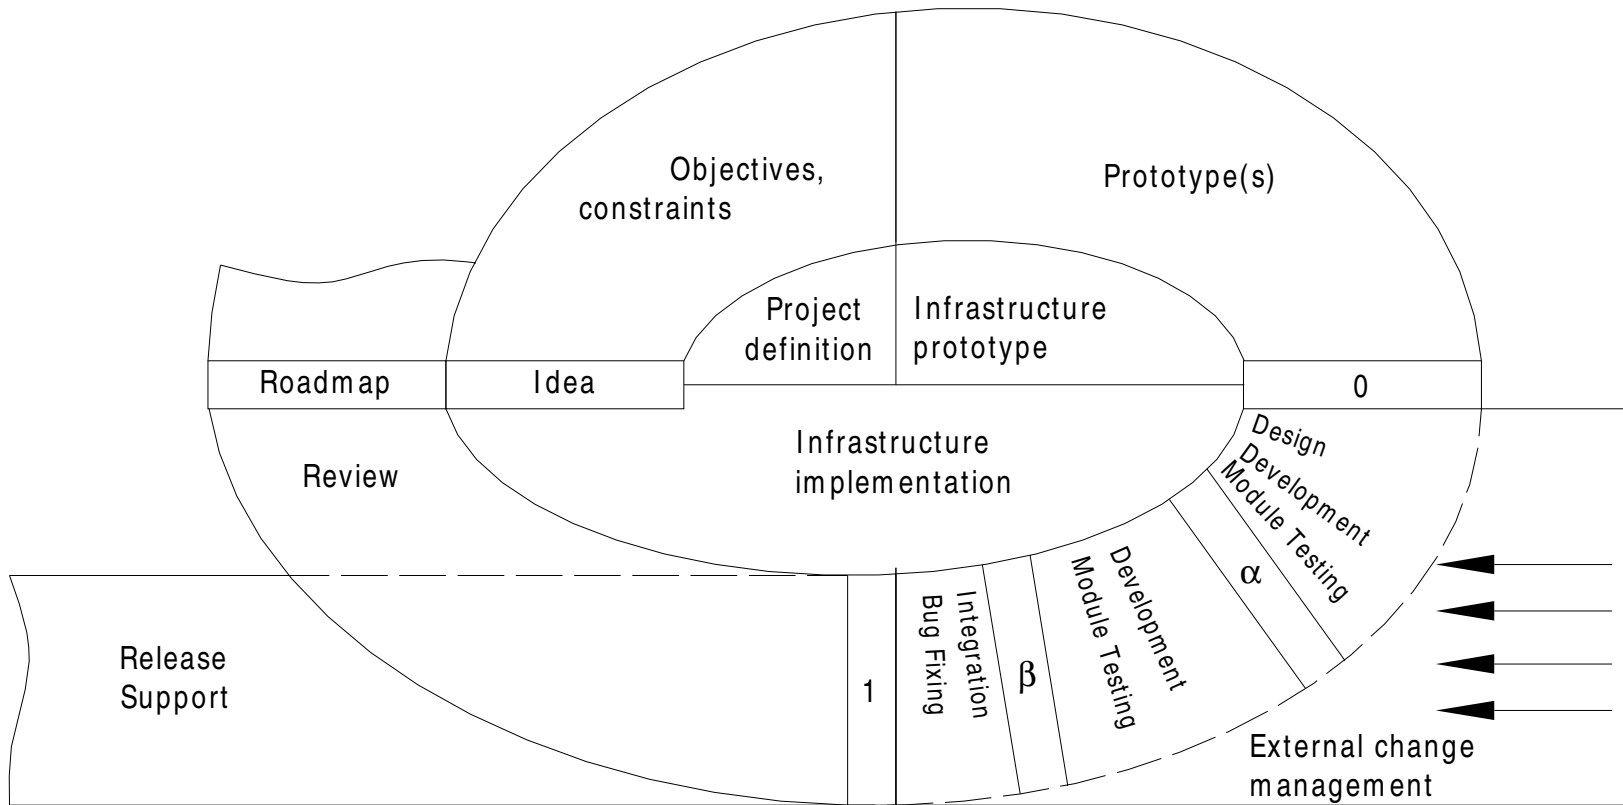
Objectives, constraints

Prototype(s)

Project definition

Infrastructure prototype

Roadmap

Idea

0

Review

Infrastructure implementation

Design
Development
Module Testing

$\alpha$

Development
Module Testing

$\beta$

Integration
Bug Fixing

1

Release Support

External change management